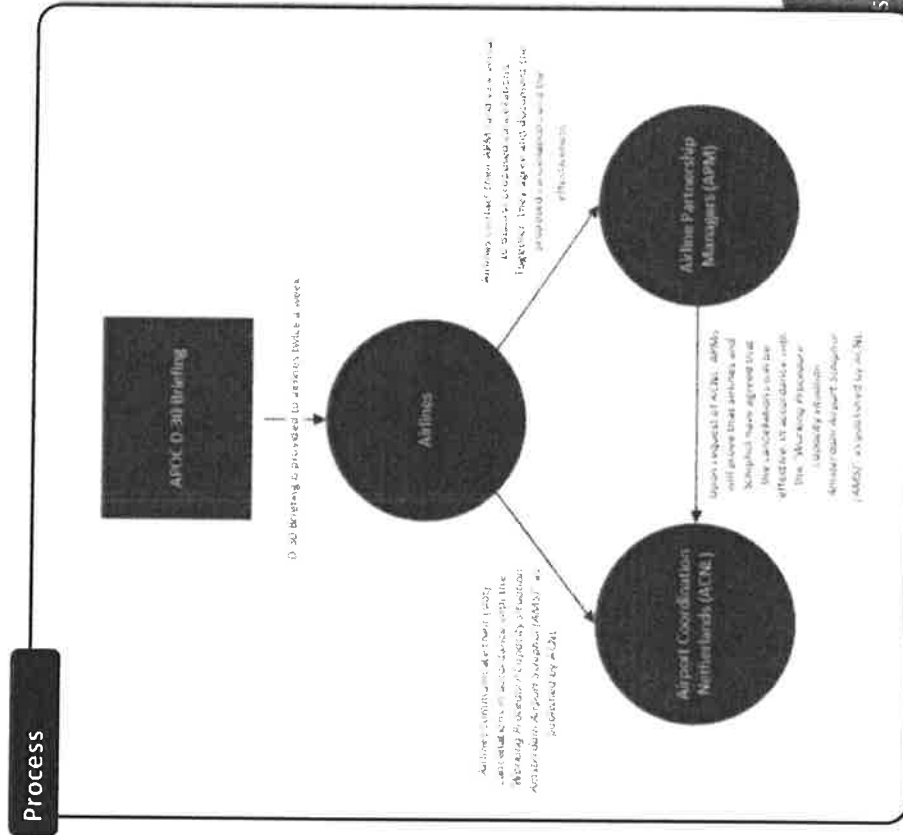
Process

APOC D-30 Briefing

D-30 Briefing is provided to airlines twice a week

Airlines

Airline Partnership Managers (APM)

Airport Coordination Netherlands (ACNL)

Airlines contact their APM and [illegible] to discuss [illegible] together. They agree and document the proposed cancellations and the effectiveness.

Upon request of ACNL, APMs will prove that airlines and Schiphol have agreed that the cancellations can be effective, in accordance with the 'Working Procedure Capacity situation Amsterdam Airport Schiphol (AAS)' as published by ACNL.

Airlines communicate their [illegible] cancellations in accordance with the 'Working Procedure Capacity situation Amsterdam Airport Schiphol (AAS)' as published by ACNL.

5